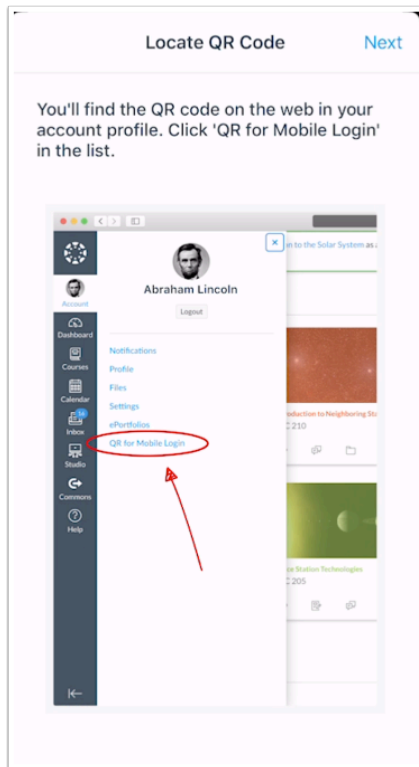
Locate QR Code

Next

You'll find the QR code on the web in your account profile. Click 'QR for Mobile Login' in the list.

Account

Dashboard

Courses

Calendar

Inbox

Studio

Commons

Help

Abraham Lincoln

Logout

Notifications

Profile

Files

Settings

ePortfolios

QR for Mobile Login

n to the Solar System as a

roduction to Neighboring Sta

C 210

ce Station Technologies

C 205